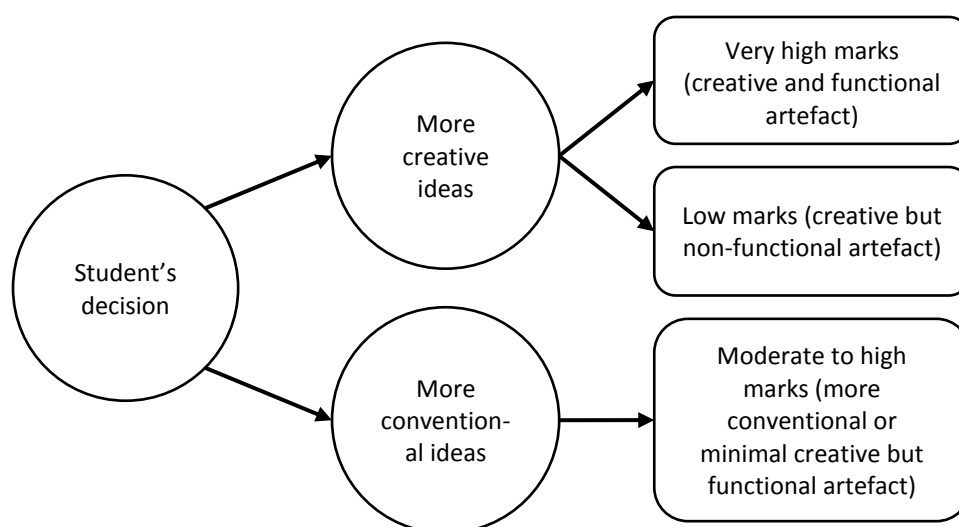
Student's decision

More creative ideas

Very high marks (creative and functional artefact)

Low marks (creative but non-functional artefact)

More conventional ideas

Moderate to high marks (more conventional or minimal creative but functional artefact)